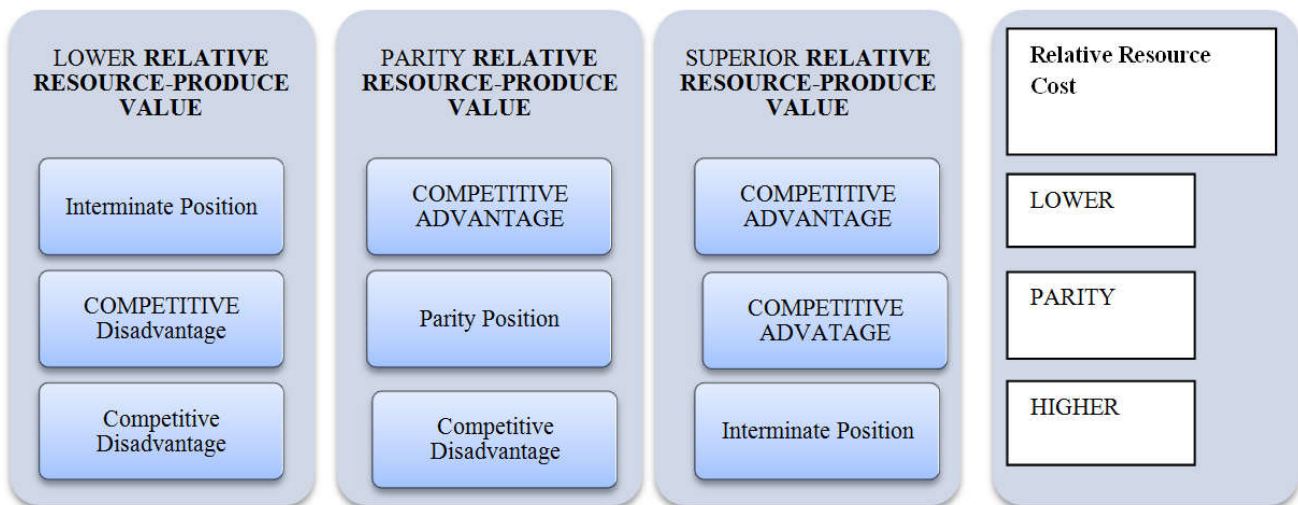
LOWER **RELATIVE RESOURCE-PRODUCE VALUE**

Interminate Position

COMPETITIVE Disadvantage

Competitive Disadvantage

PARITY **RELATIVE RESOURCE-PRODUCE VALUE**

COMPETITIVE ADVANTAGE

Parity Position

Competitive Disadvantage

SUPERIOR **RELATIVE RESOURCE-PRODUCE VALUE**

COMPETITIVE ADVANTAGE

COMPETITIVE ADVATAGE

Interminate Position

**Relative Resource Cost**

LOWER

PARITY

HIGHER